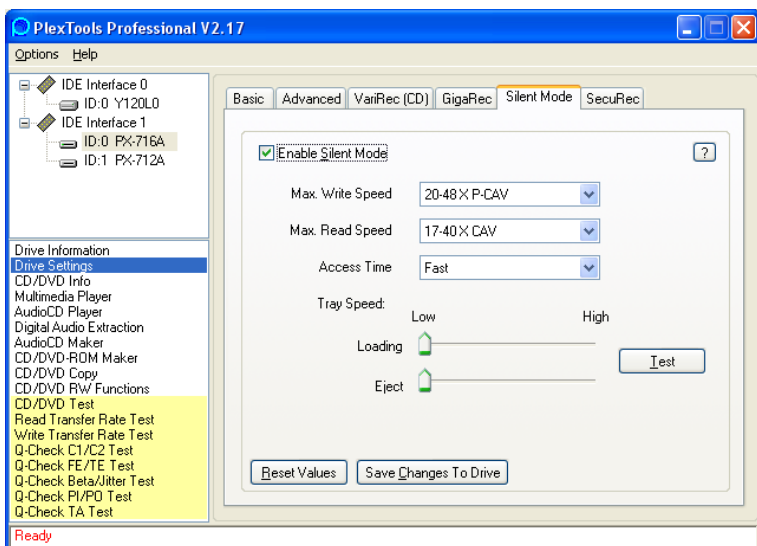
PlexTools Professional V2.17

Options Help

IDE Interface 0
ID:0 Y120L0
IDE Interface 1
ID:0 PX-716A
ID:1 PX-712A

Drive Information
Drive Settings
CD/DVD Info
Multimedia Player
AudioCD Player
Digital Audio Extraction
AudioCD Maker
CD/DVD-ROM Maker
CD/DVD Copy
CD/DVD RW Functions
CD/DVD Test
Read Transfer Rate Test
Write Transfer Rate Test
Q-Check C1/C2 Test
Q-Check FE/TE Test
Q-Check Beta/Jitter Test
Q-Check PI/PO Test
Q-Check TA Test

Basic | Advanced | VariRec (CD) | GigaRec | Silent Mode | SecuRec

Enable Silent Mode

?

Max. Write Speed 20-48 X P-CAV

Max. Read Speed 17-40 X CAV

Access Time Fast

Tray Speed:

Low High

Loading

Eject

Test

Reset Values

Save Changes To Drive

Ready